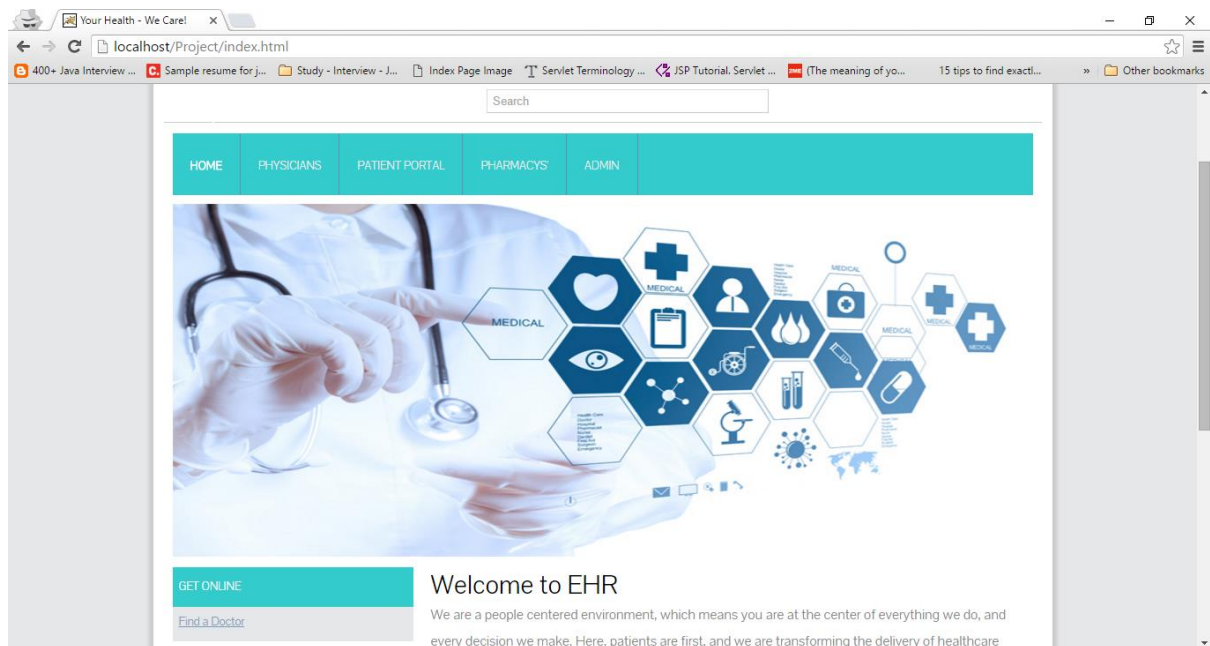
Your Health - We Care!

localhost/Project/index.html

400+ Java Interview ... Sample resume for j... Study - Interview - J... Index Page Image Servlet Terminology ... JSP Tutorial. Servlet ... (The meaning of yo... 15 tips to find exactl... » Other bookmarks

Search

HOME PHYSICIANS PATIENT PORTAL PHARMACYS' ADMIN

MEDICAL MEDICAL MEDICAL MEDICAL MEDICAL MEDICAL

GET ONLINE

Find a Doctor

Welcome to EHR

We are a people centered environment, which means you are at the center of everything we do, and every decision we make. Here, patients are first, and we are transforming the delivery of healthcare